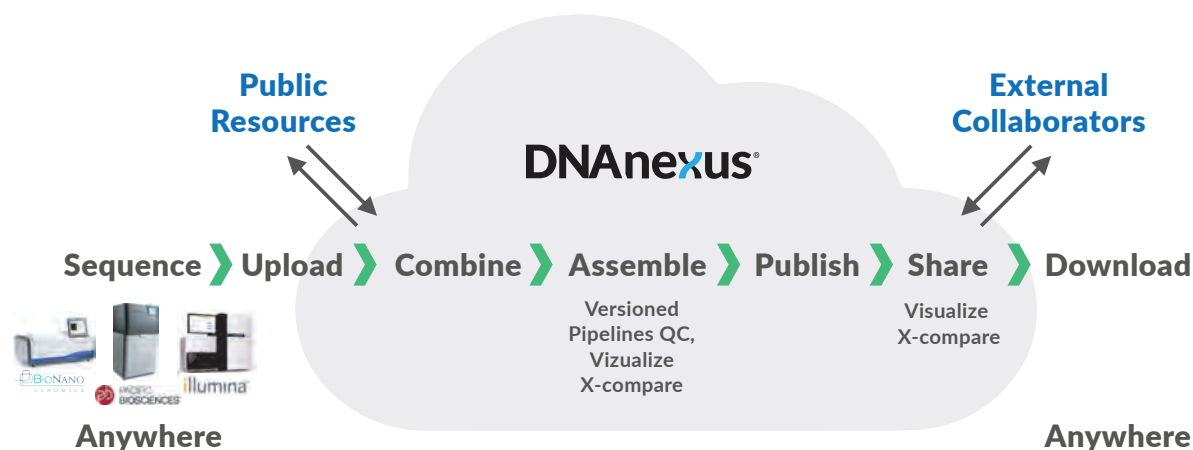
Public Resources

External Collaborators

DNAnexus®

Sequence Upload Combine Assemble Publish Share Download

Versioned Pipelines QC, Vizualize X-compare

Visualize X-compare

BIONANO GENOMICS

PACIFIC BIOSCIENCES

illumina

Anywhere

Anywhere